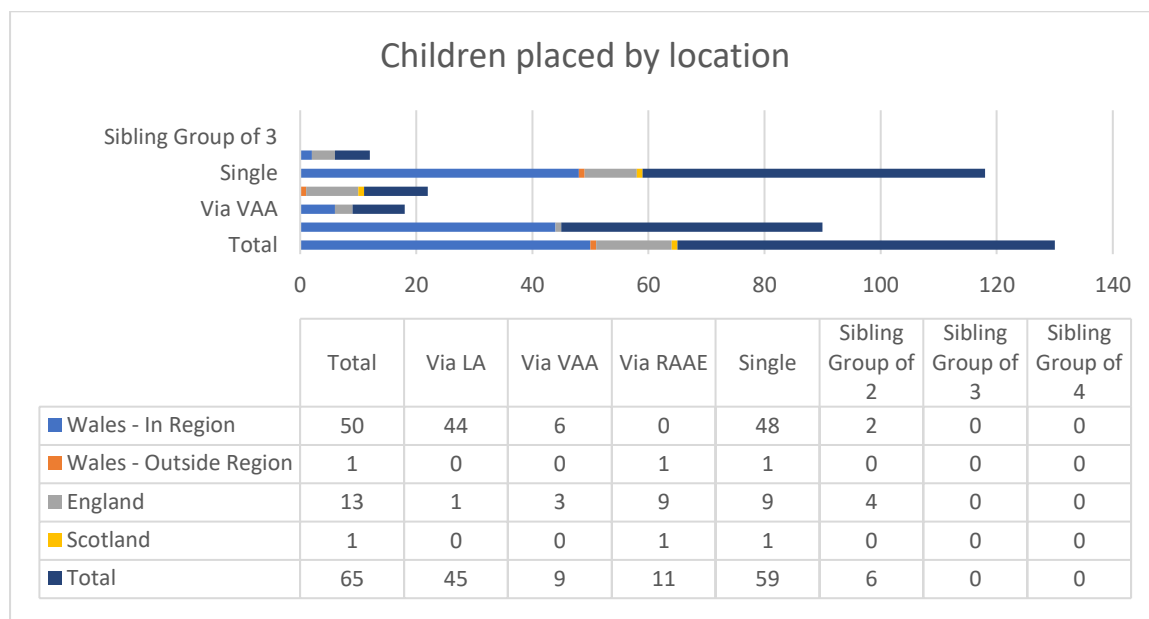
Children placed by location

Sibling Group of 3
Single
Via VAA
Total

0 20 40 60 80 100 120 140

| | Total | Via LA | Via VAA | Via RAAE | Single | Sibling Group of 2 | Sibling Group of 3 | Sibling Group of 4 |
|---|---|---|---|---|---|---|---|---|
| Wales - In Region | 50 | 44 | 6 | 0 | 48 | 2 | 0 | 0 |
| Wales - Outside Region | 1 | 0 | 0 | 1 | 1 | 0 | 0 | 0 |
| England | 13 | 1 | 3 | 9 | 9 | 4 | 0 | 0 |
| Scotland | 1 | 0 | 0 | 1 | 1 | 0 | 0 | 0 |
| Total | 65 | 45 | 9 | 11 | 59 | 6 | 0 | 0 |